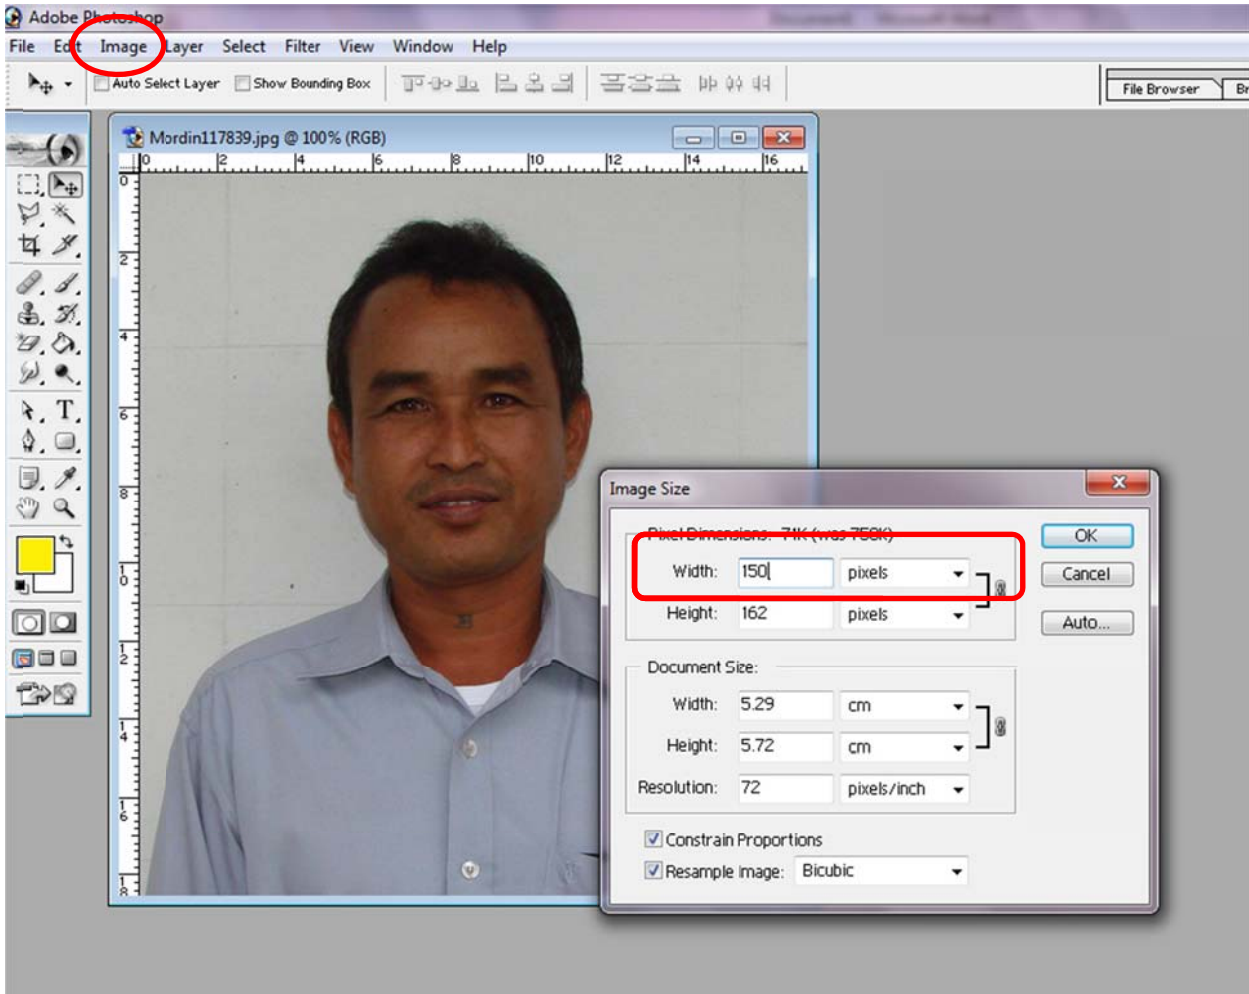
Adobe Photoshop

File Edit Image Layer Select Filter View Window Help

Auto Select Layer Show Bounding Box

File Browser Br

Mordin117839.jpg @ 100% (RGB)

0 2 4 6 8 10 12 14 16

0 2 4 6 8 10 12 14 16 18

Image Size

Pixel Dimensions: 71K (was 758K)

Width: 150 pixels

Height: 162 pixels

OK

Cancel

Auto...

Document Size:

Width: 5.29 cm

Height: 5.72 cm

Resolution: 72 pixels/inch

Constrain Proportions

Resample Image: Bicubic